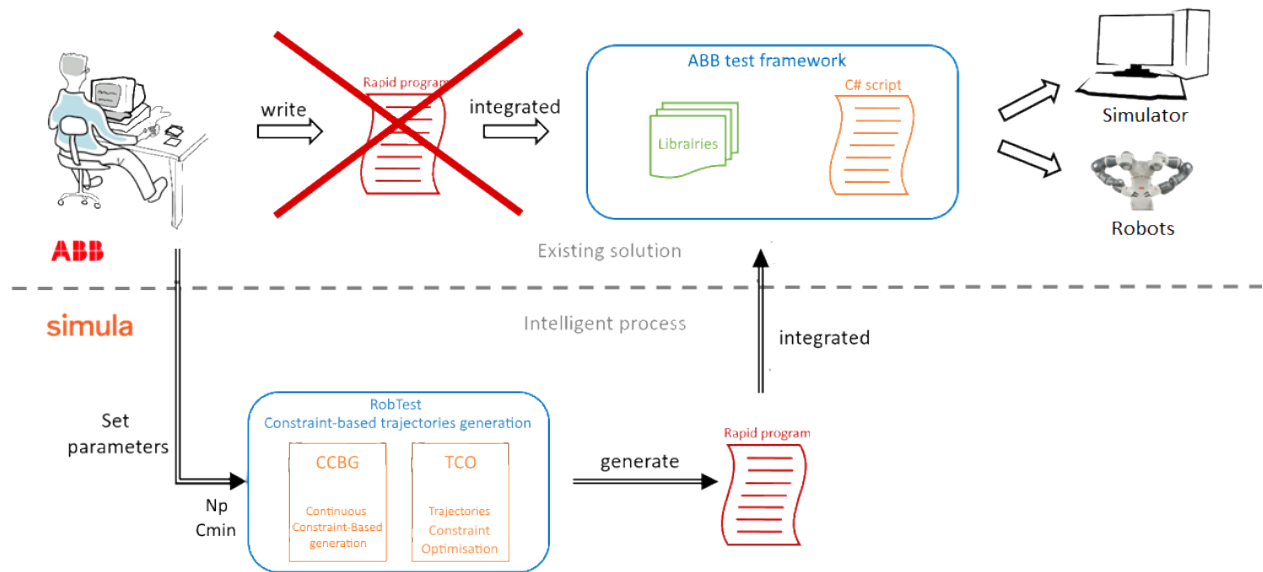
write

Rapid program

integrated

ABB test framework

Librairies

C# script

Simulator

Robots

ABB

Existing solution

simula

Intelligent process

integrated

Set parameters

Np
Cmin

RobTest
Constraint-based trajectories generation

CCBG

Continuous Constraint-Based generation

TCO

Trajectories Constraint Optimisation

generate

Rapid program